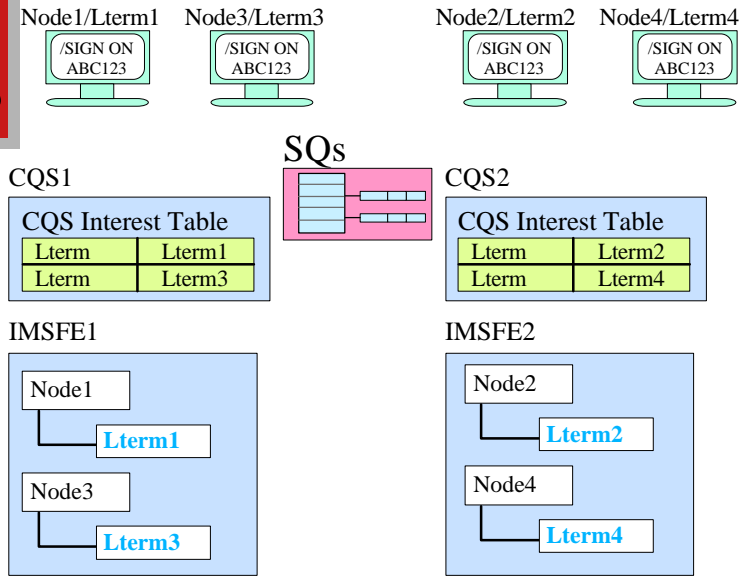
Node1/Lterm1
/SIGN ON ABC123

Node3/Lterm3
/SIGN ON ABC123

Node2/Lterm2
/SIGN ON ABC123

Node4/Lterm4
/SIGN ON ABC123

SQs

CQS1

CQS Interest Table

| Lterm | Lterm1 |
|---|---|
| Lterm | Lterm3 |

CQS2

CQS Interest Table

| Lterm | Lterm2 |
|---|---|
| Lterm | Lterm4 |

IMSFE1

Node1
Lterm1
Node3
Lterm3

IMSFE2

Node2
Lterm2
Node4
Lterm4